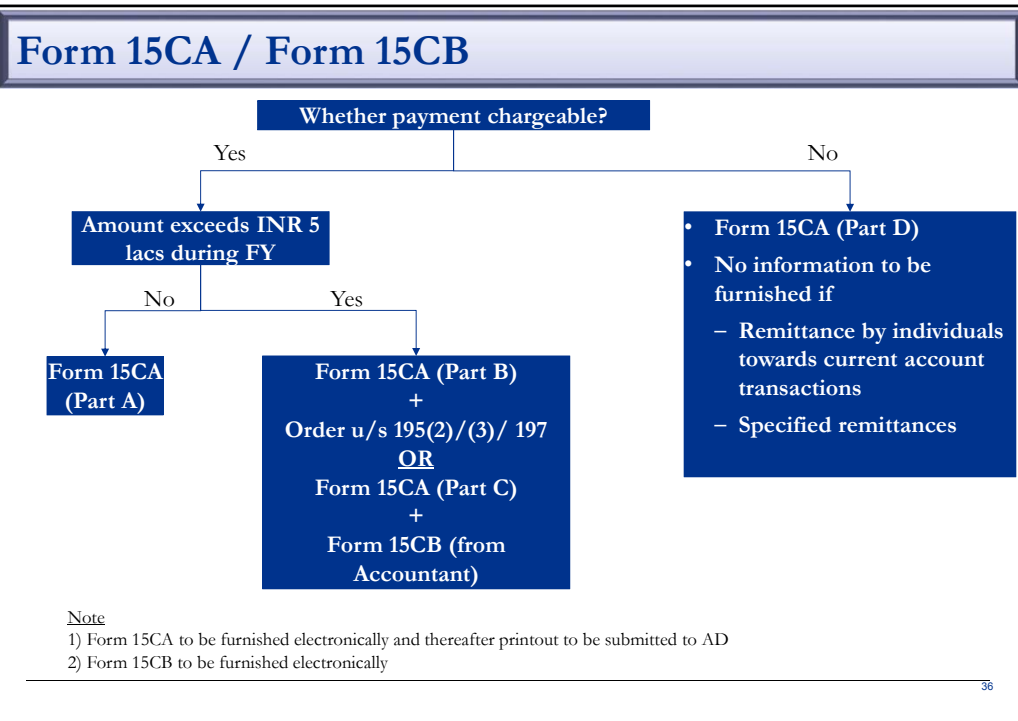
Form 15CA / Form 15CB

Whether payment chargeable?

Yes

No

Amount exceeds INR 5 lacs during FY

No

Yes

Form 15CA (Part A)

Form 15CA (Part B)
+
Order u/s 195(2)/(3)/ 197
OR
Form 15CA (Part C)
+
Form 15CB (from Accountant)

• Form 15CA (Part D)
• No information to be furnished if
– Remittance by individuals towards current account transactions
– Specified remittances

Note
1) Form 15CA to be furnished electronically and thereafter printout to be submitted to AD
2) Form 15CB to be furnished electronically

36